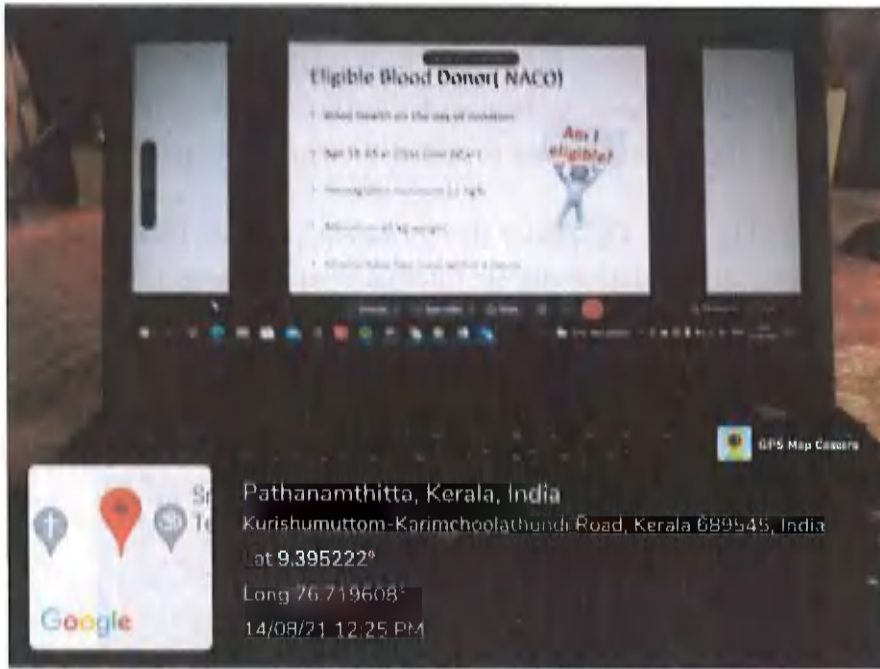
Eligible Blood Donor( NACO)

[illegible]

Am I eligible?

GPS Map Camera

Pathanamthitta, Kerala, India
Kurishumuttom-Karimcholathundi Road, Kerala 689545, India
Lat 9.395222°
Long 76.719608°
14/08/21 12:25 PM

Google